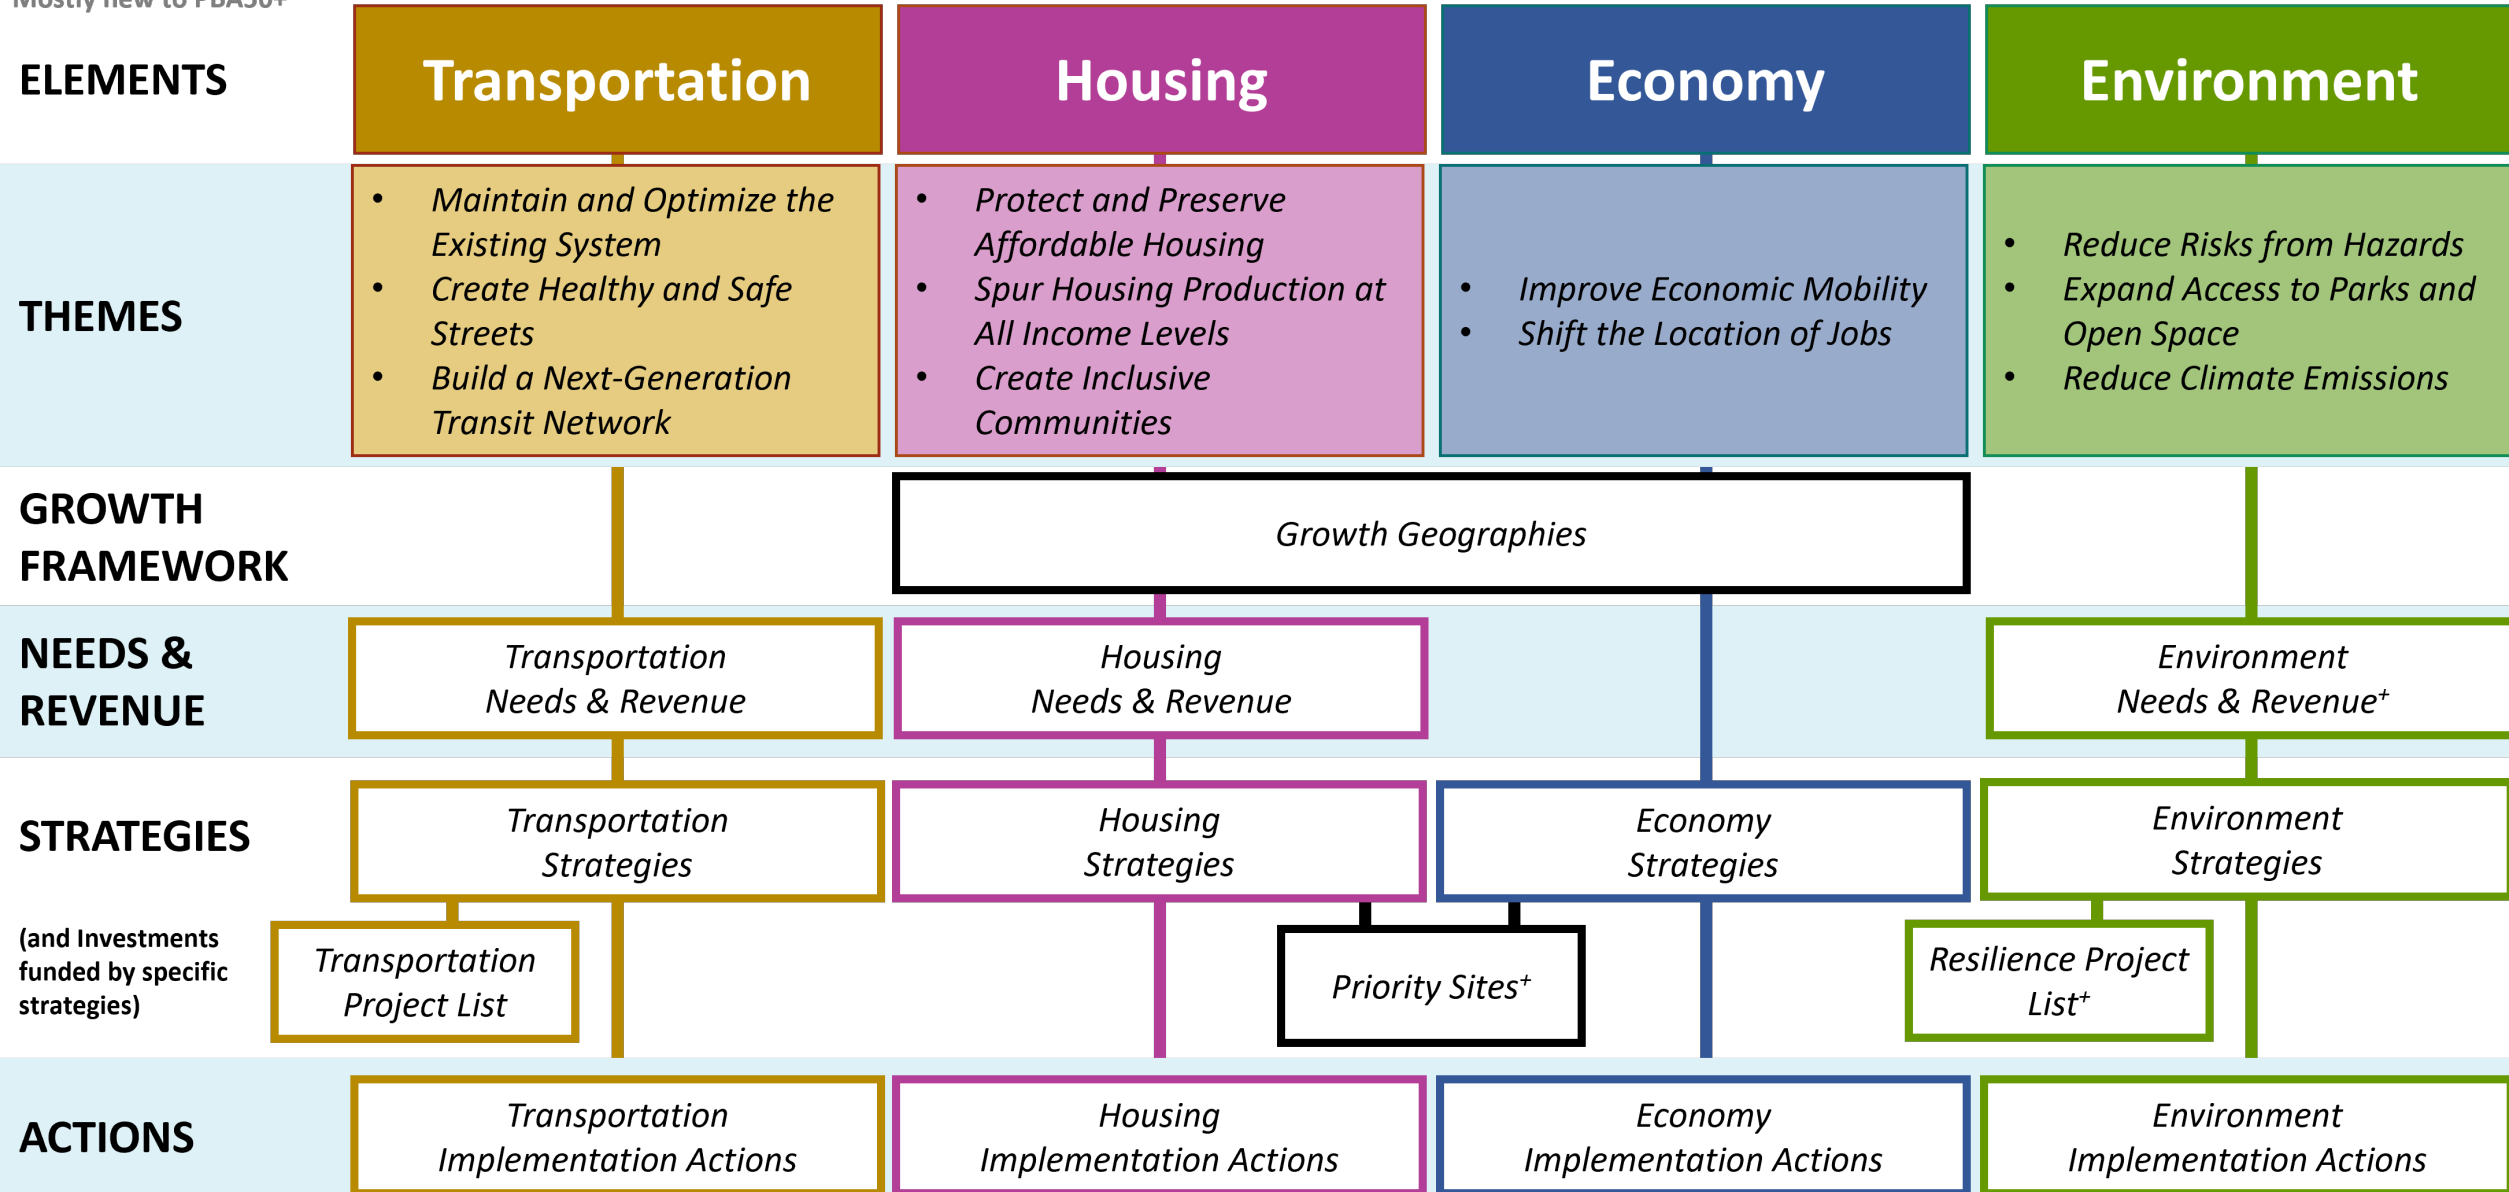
Mostly new to PBA50+

ELEMENTS

Transportation

Housing

Economy

Environment

THEMES

- Maintain and Optimize the Existing System
- Create Healthy and Safe Streets
- Build a Next-Generation Transit Network

- Protect and Preserve Affordable Housing
- Spur Housing Production at All Income Levels
- Create Inclusive Communities

- Improve Economic Mobility
- Shift the Location of Jobs

- Reduce Risks from Hazards
- Expand Access to Parks and Open Space
- Reduce Climate Emissions

GROWTH FRAMEWORK

Growth Geographies

NEEDS & REVENUE

Transportation Needs & Revenue

Housing Needs & Revenue

Environment Needs & Revenue$^+$

STRATEGIES

(and Investments funded by specific strategies)

Transportation Strategies

Housing Strategies

Economy Strategies

Environment Strategies

Transportation Project List

Priority Sites$^+$

Resilience Project List$^+$

ACTIONS

Transportation Implementation Actions

Housing Implementation Actions

Economy Implementation Actions

Environment Implementation Actions